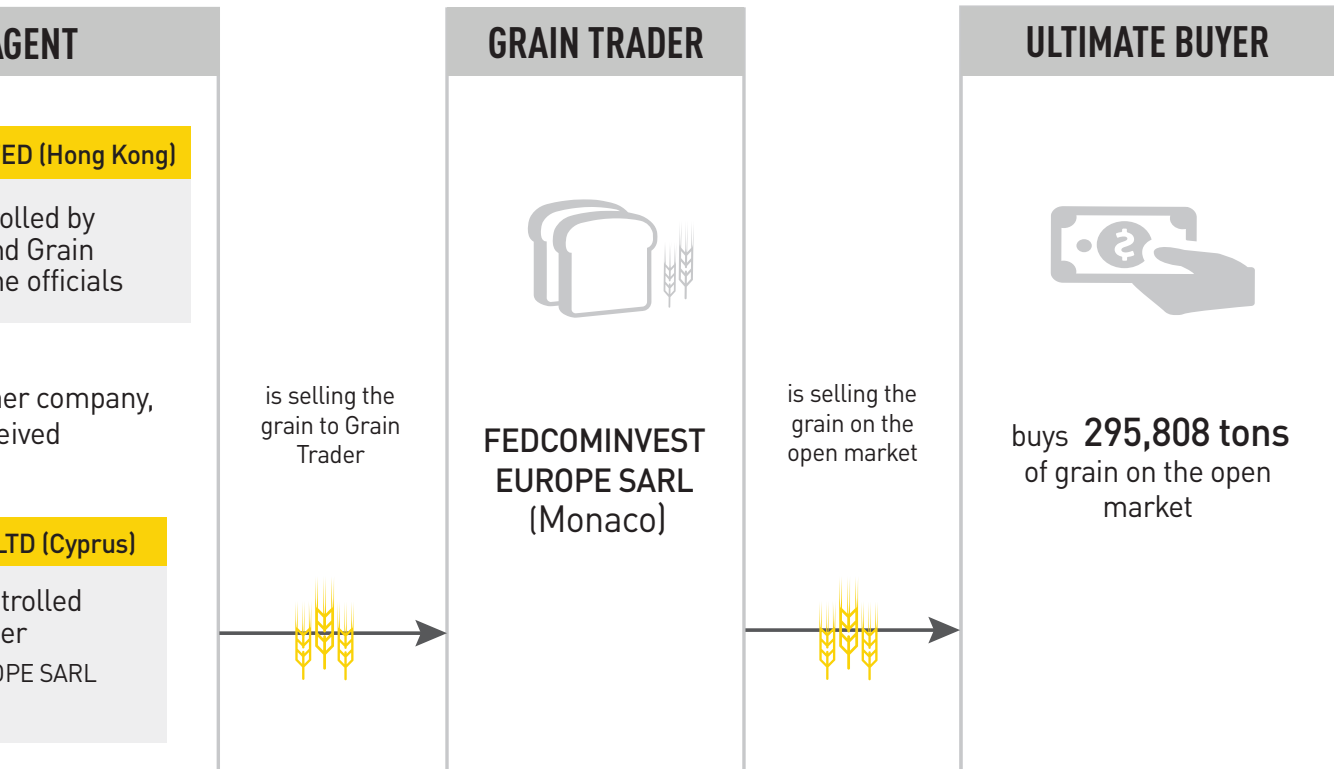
AGENT

ED (Hong Kong)

olled by nd Grain he officials

her company, eived

LTD (Cyprus)

trolled er OPE SARL

is selling the grain to Grain Trader

GRAIN TRADER

FEDCOMINVEST EUROPE SARL (Monaco)

is selling the grain on the open market

ULTIMATE BUYER

buys 295,808 tons of grain on the open market